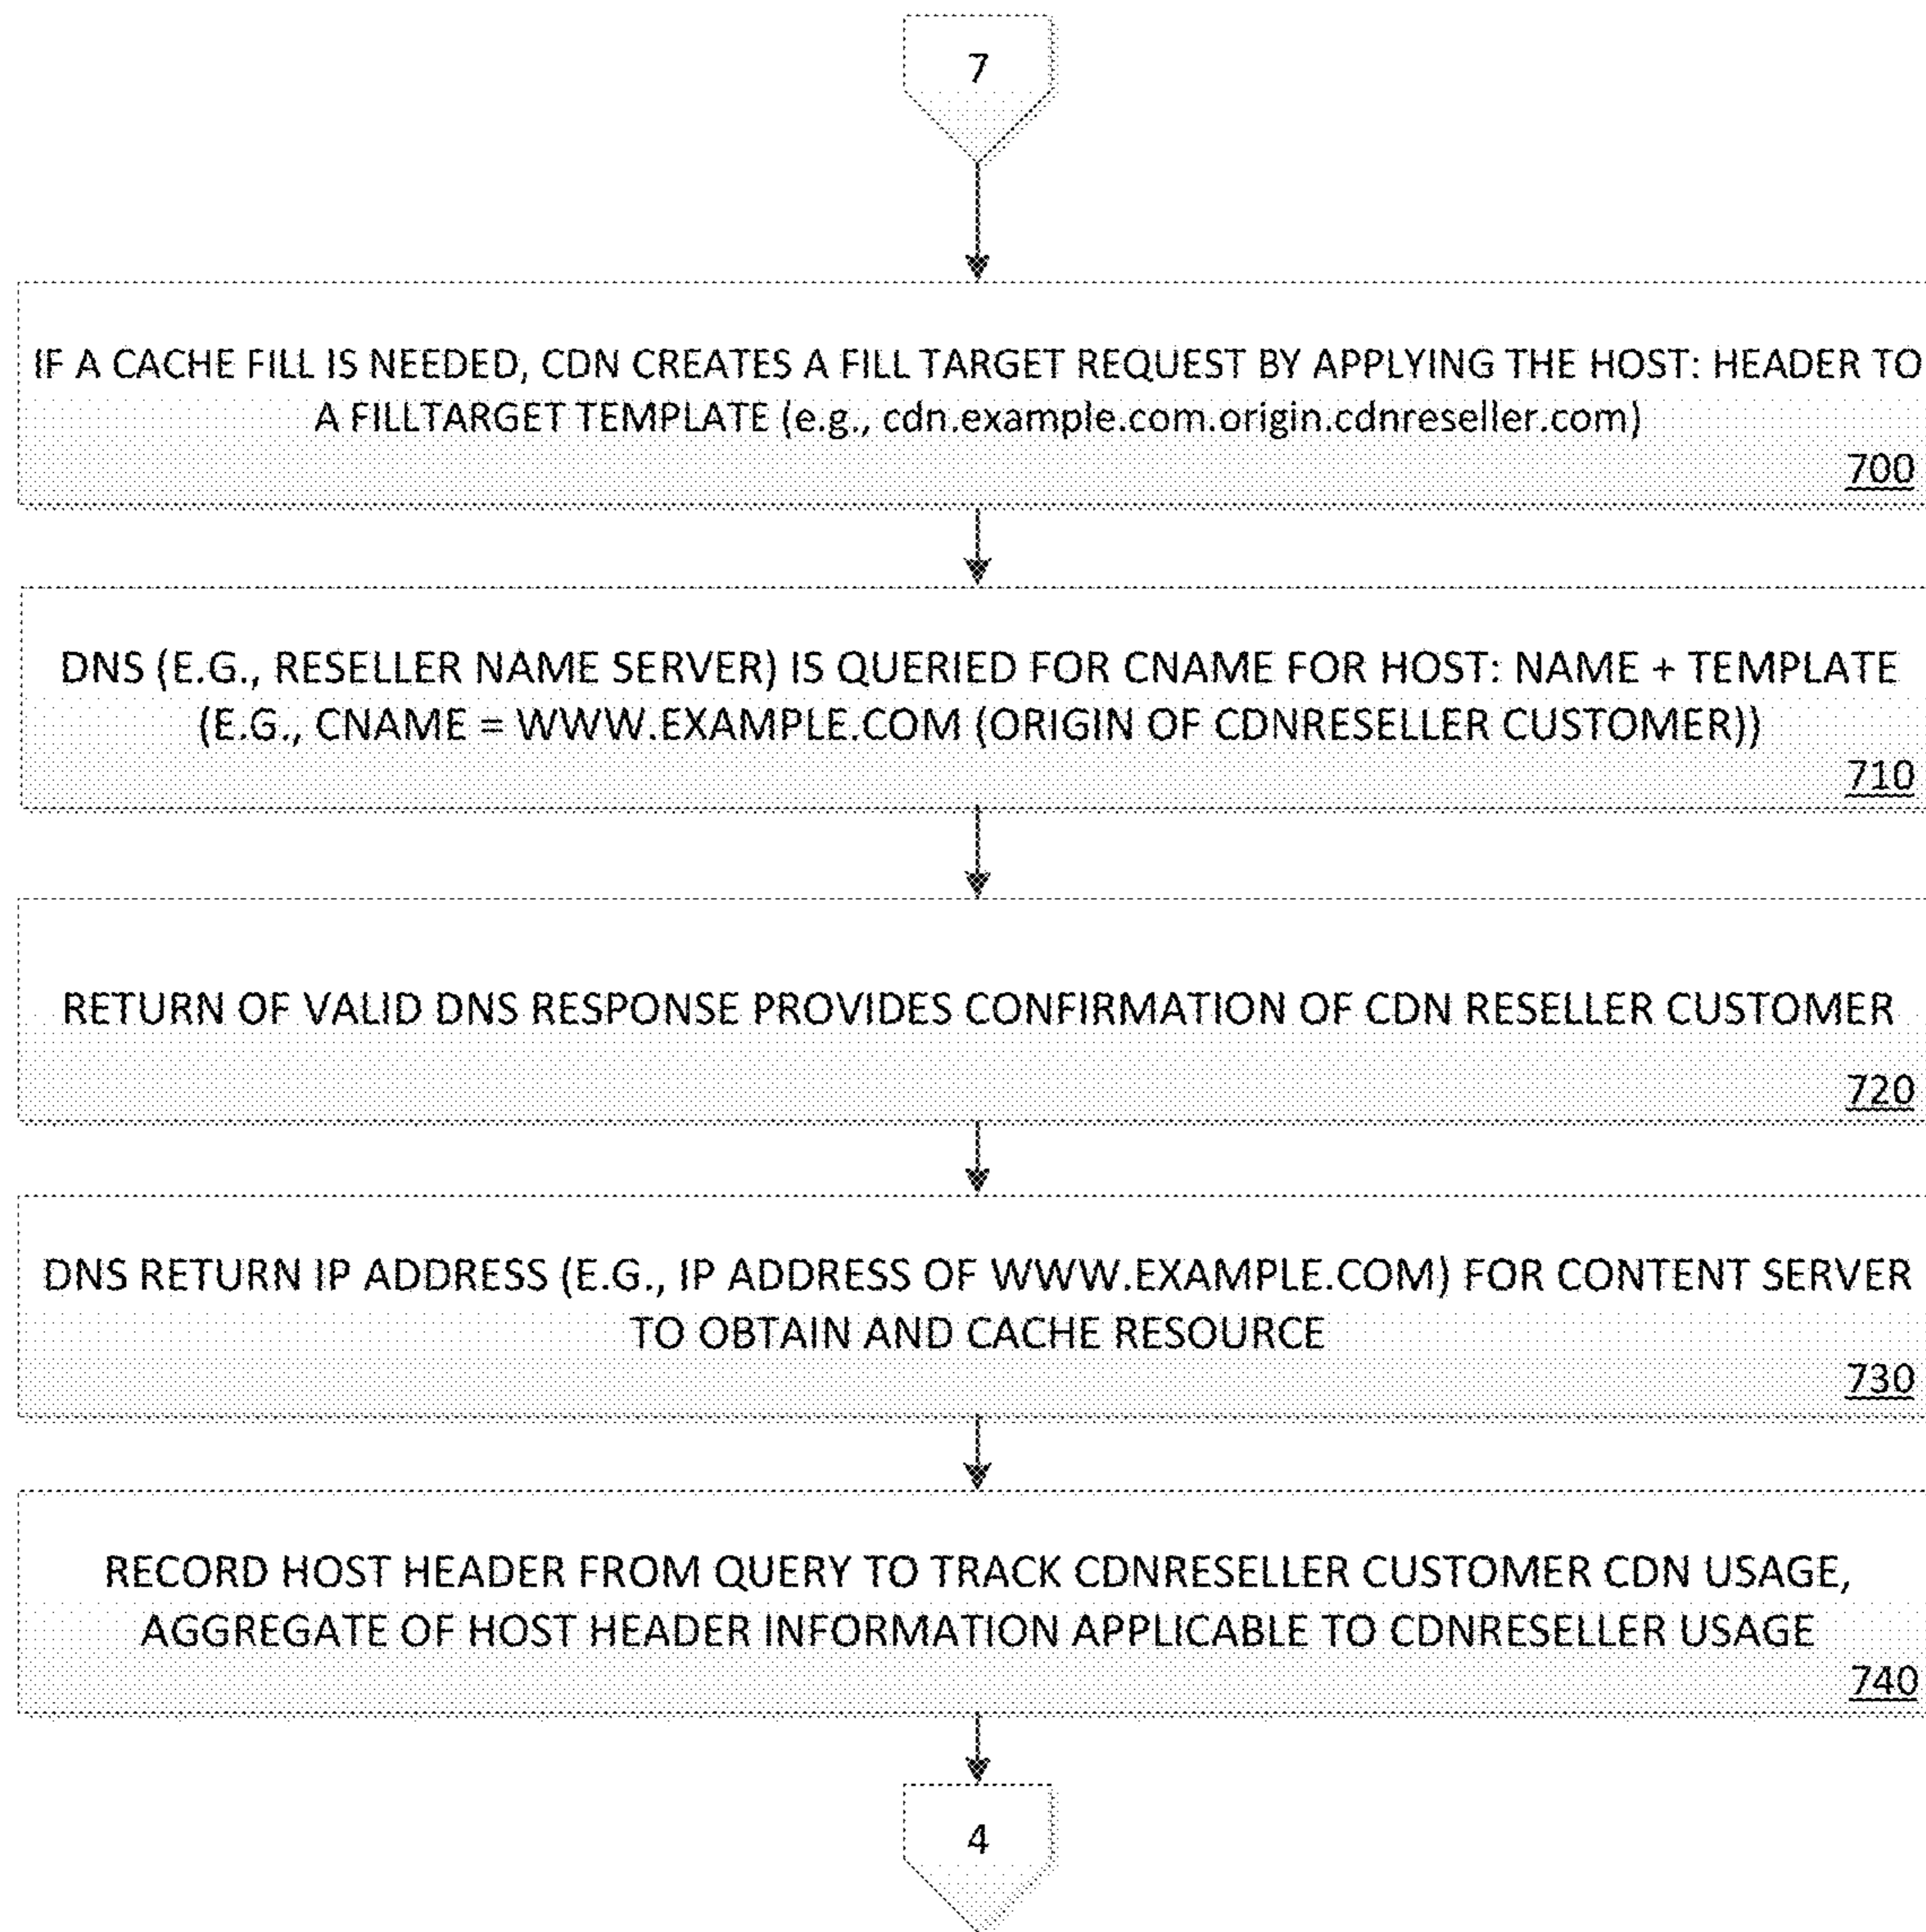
7

IF A CACHE FILL IS NEEDED, CDN CREATES A FILL TARGET REQUEST BY APPLYING THE HOST: HEADER TO A FILLTARGET TEMPLATE (e.g., cdn.example.com.origin.cdnreseller.com)
700

DNS (E.G., RESELLER NAME SERVER) IS QUERIED FOR CNAME FOR HOST: NAME + TEMPLATE (E.G., CNAME = WWW.EXAMPLE.COM (ORIGIN OF CDNRESELLER CUSTOMER))
710

RETURN OF VALID DNS RESPONSE PROVIDES CONFIRMATION OF CDN RESELLER CUSTOMER
720

DNS RETURN IP ADDRESS (E.G., IP ADDRESS OF WWW.EXAMPLE.COM) FOR CONTENT SERVER TO OBTAIN AND CACHE RESOURCE
730

RECORD HOST HEADER FROM QUERY TO TRACK CDNRESELLER CUSTOMER CDN USAGE, AGGREGATE OF HOST HEADER INFORMATION APPLICABLE TO CDNRESELLER USAGE
740

4